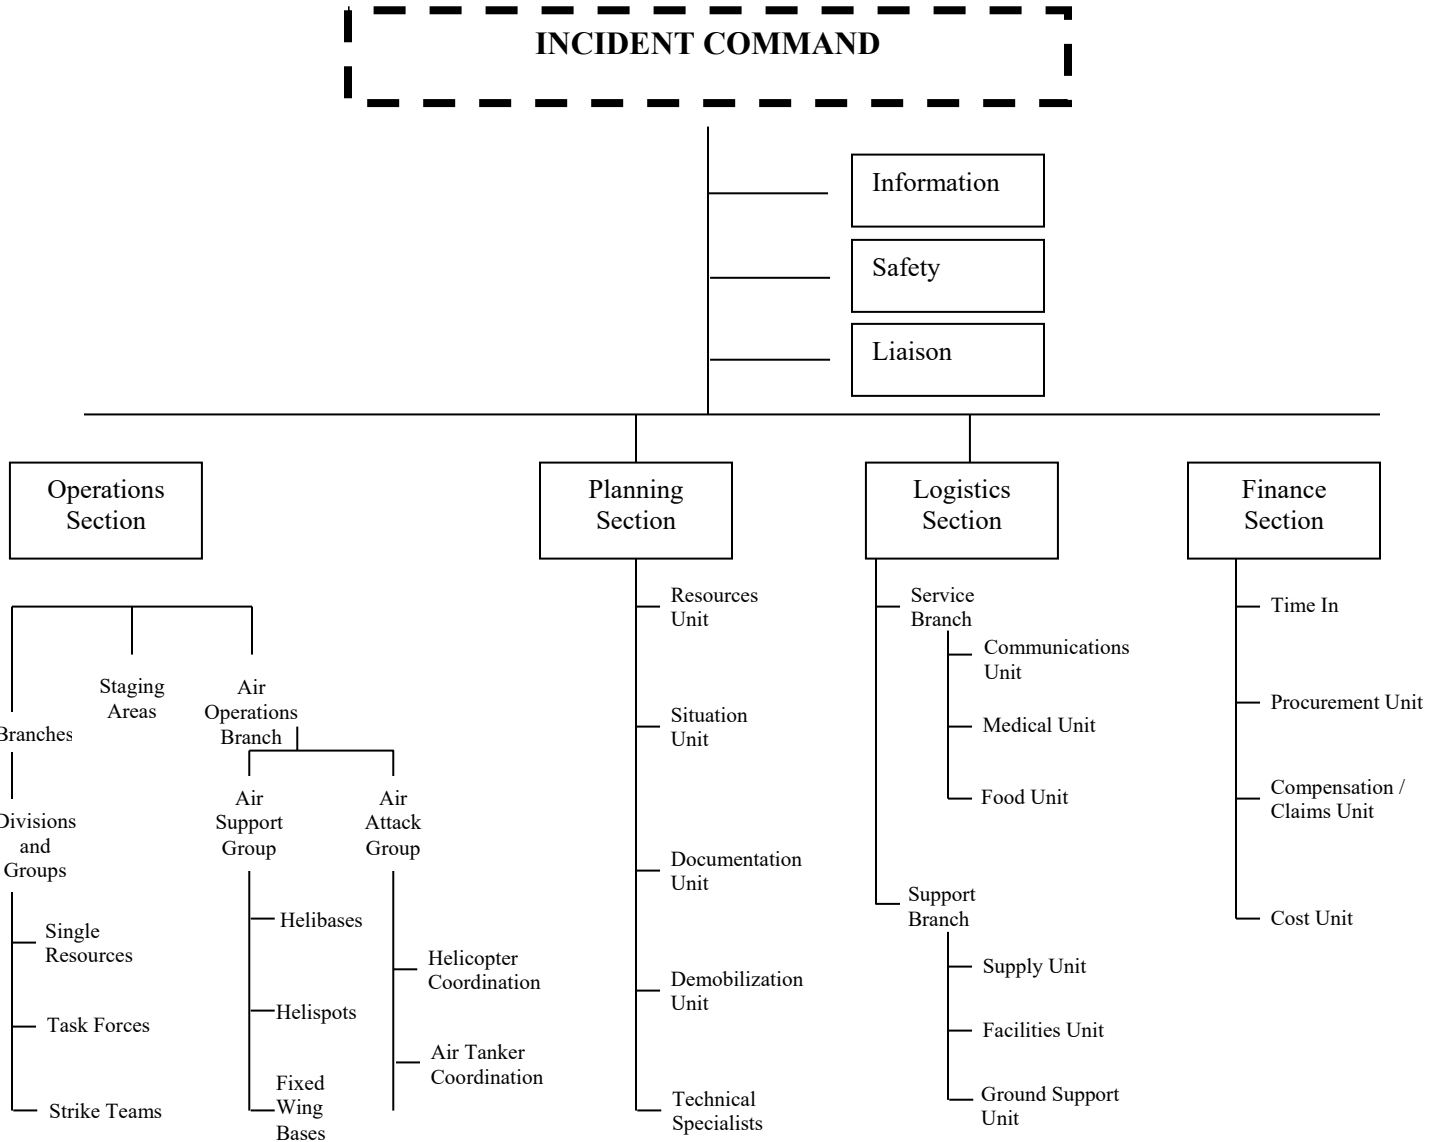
INCIDENT COMMAND

Information

Safety

Liaison

Operations Section

Branches

Divisions and Groups

Single Resources

Task Forces

Strike Teams

Staging Areas

Air Operations Branch

Air Support Group

Helibases

Helispots

Fixed Wing Bases

Air Attack Group

Helicopter Coordination

Air Tanker Coordination

Planning Section

Resources Unit

Situation Unit

Documentation Unit

Demobilization Unit

Technical Specialists

Logistics Section

Service Branch

Communications Unit

Medical Unit

Food Unit

Support Branch

Supply Unit

Facilities Unit

Ground Support Unit

Finance Section

Time In

Procurement Unit

Compensation / Claims Unit

Cost Unit